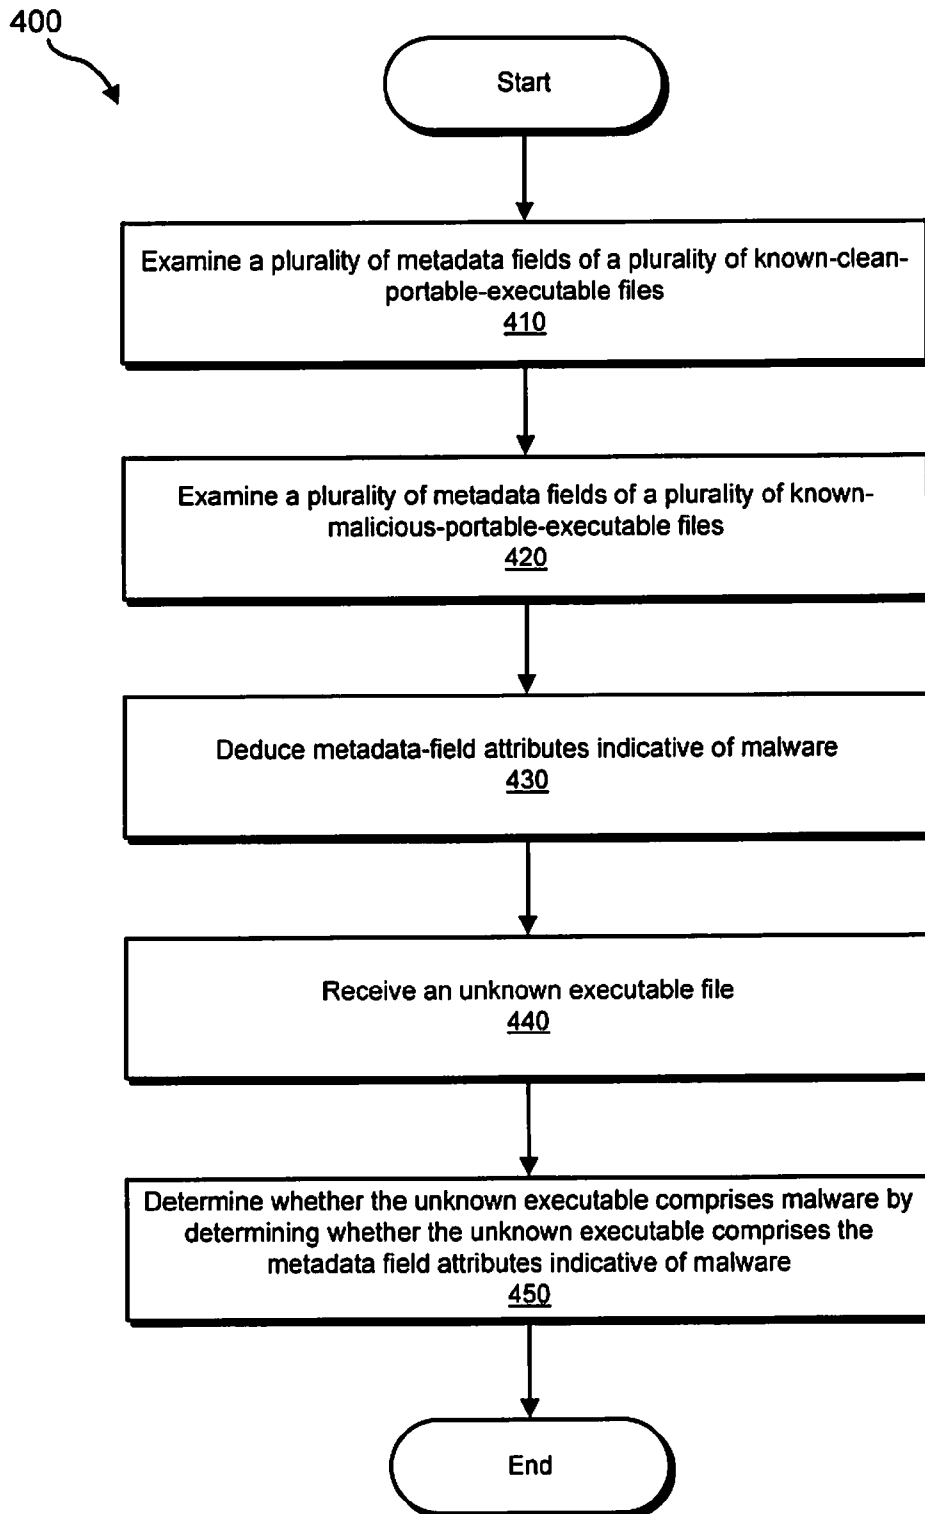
400

Start

Examine a plurality of metadata fields of a plurality of known-clean-portable-executable files
410

Examine a plurality of metadata fields of a plurality of known-malicious-portable-executable files
420

Deduce metadata-field attributes indicative of malware
430

Receive an unknown executable file
440

Determine whether the unknown executable comprises malware by determining whether the unknown executable comprises the metadata field attributes indicative of malware
450

End